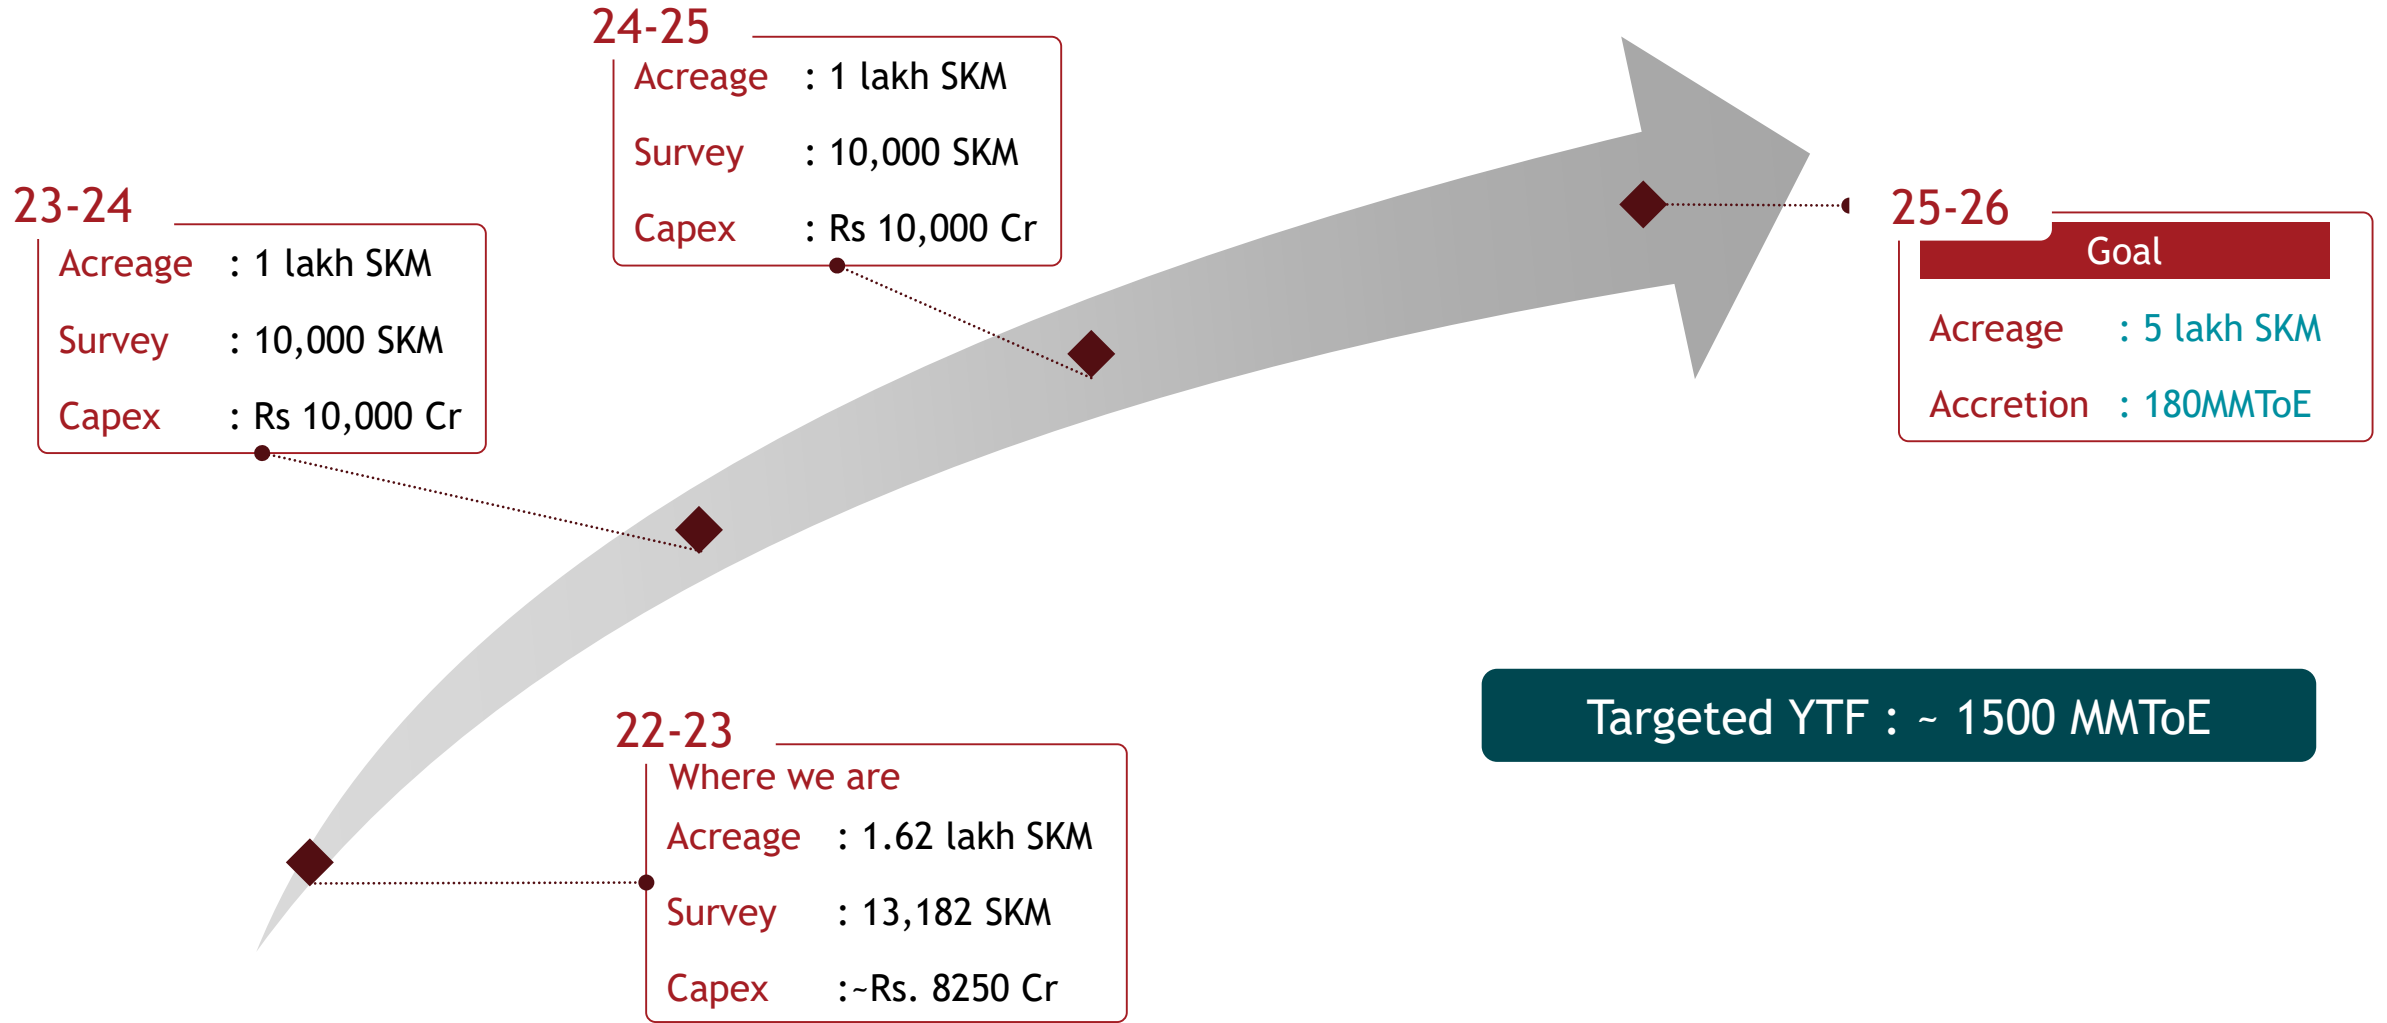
24-25
Acreage : 1 lakh SKM
Survey : 10,000 SKM
Capex : Rs 10,000 Cr

23-24
Acreage : 1 lakh SKM
Survey : 10,000 SKM
Capex : Rs 10,000 Cr

25-26
Goal
Acreage : 5 lakh SKM
Accretion : 180MMToE

Targeted YTF : ~ 1500 MMToE

22-23
Where we are
Acreage : 1.62 lakh SKM
Survey : 13,182 SKM
Capex :~Rs. 8250 Cr